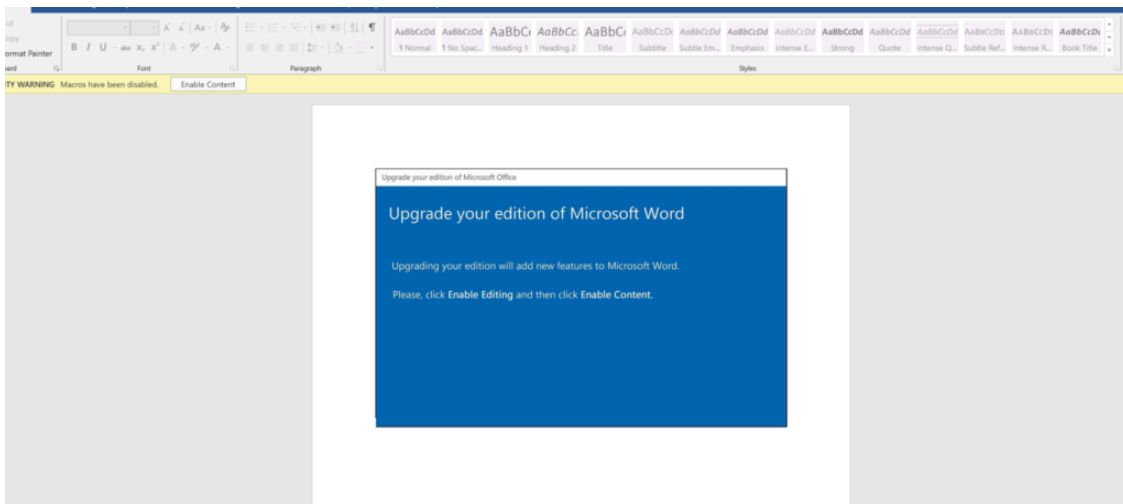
ut
opy
ormat Painter
oard

Font

Paragraph

AaBbCcDd AaBbCcDd AaBbCc AaBbCc AaBbC AaBbCcD AaBbCcDd AaBbCcDd AaBbCcDd AaBbCcDd AaBbCcDd AaBbCcDd AaBbCcDd AaBbCcDd AaBbCcDd
1 Normal 1 No Spac... Heading 1 Heading 2 Title Subtitle Subtle Em... Emphasis Intense E... Strong Quote Intense Q... Subtle Ref... Intense R... Book Title

Styles

TY WARNING Macros have been disabled. Enable Content

Upgrade your edition of Microsoft Office

Upgrade your edition of Microsoft Word

Upgrading your edition will add new features to Microsoft Word.

Please, click Enable Editing and then click Enable Content.